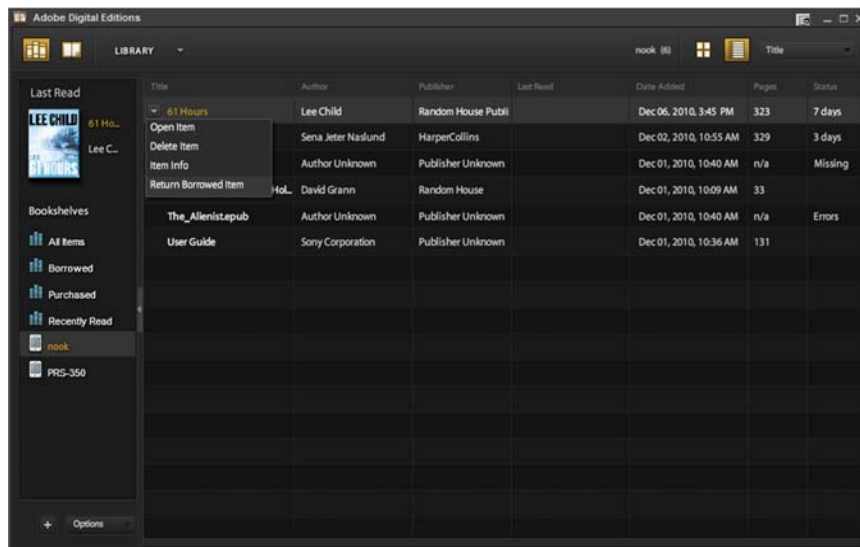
Adobe Digital Editions

LIBRARY

nook (6)

Title

Last Read

LEE CHILD

61 HOURS

61 Ho...

Lee C...

Bookshelves

All Items

Borrowed

Purchased

Recently Read

nook

PRS-350

Options

| Title | Author | Publisher | Last Read | Date Added | Pages | Status |
|---|---|---|---|---|---|---|
| 61 Hours | Lee Child | Random House Publi | | Dec 06, 2010, 3:45 PM | 323 | 7 days |
| | Sena Jeter Naslund | HarperCollins | | Dec 02, 2010, 10:55 AM | 329 | 3 days |
| | Author Unknown | Publisher Unknown | | Dec 01, 2010, 10:40 AM | n/a | Missing |
| Hol... | David Grann | Random House | | Dec 01, 2010, 10:09 AM | 33 | |
| The_Alienist.epub | Author Unknown | Publisher Unknown | | Dec 01, 2010, 10:40 AM | n/a | Errors |
| User Guide | Sony Corporation | Publisher Unknown | | Dec 01, 2010, 10:36 AM | 131 | |

Open Item
Delete Item
Item Info
Return Borrowed Item